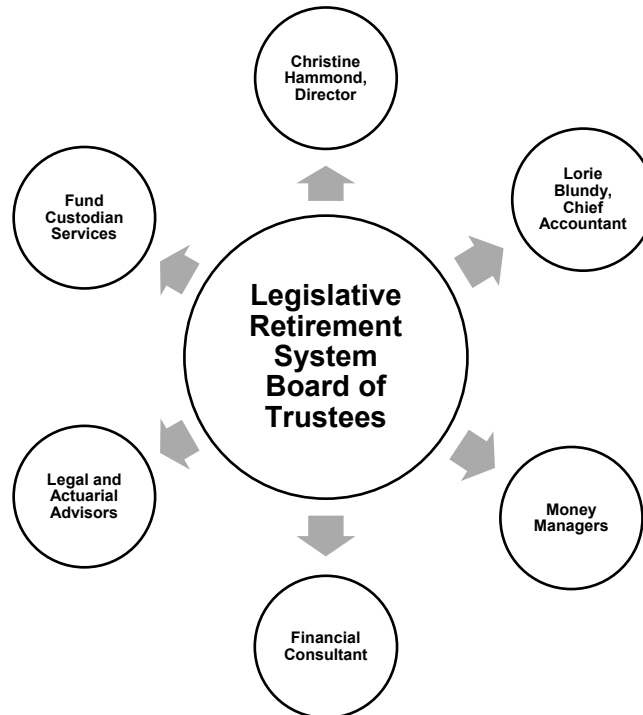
Legislative Retirement System Board of Trustees

Christine Hammond, Director

Lorie Blundy, Chief Accountant

Money Managers

Financial Consultant

Legal and Actuarial Advisors

Fund Custodian Services